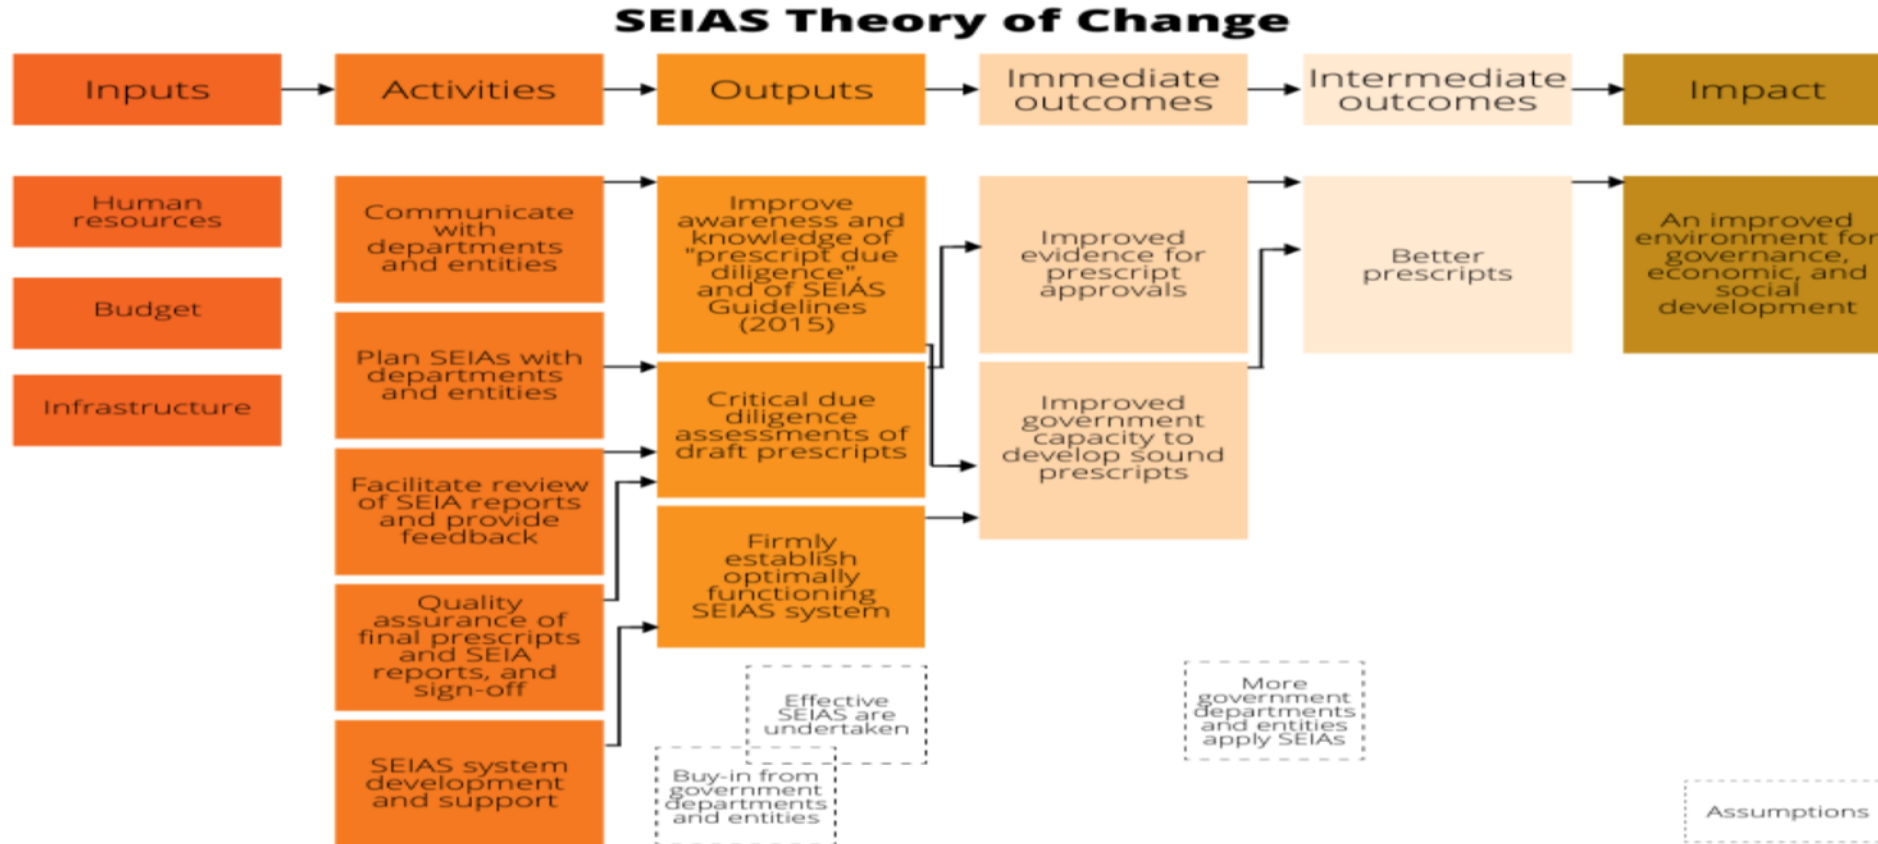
SEIAS Theory of Change

Inputs

Activities

Outputs

Immediate outcomes

Intermediate outcomes

Impact

Human resources

Budget

Infrastructure

Communicate with departments and entities

Plan SEIAs with departments and entities

Facilitate review of SEIA reports and provide feedback

Quality assurance of final prescripts and SEIA reports, and sign-off

SEIAS system development and support

Improve awareness and knowledge of "prescript due diligence", and of SEIAS Guidelines (2015)

Critical due diligence assessments of draft prescripts

Firmly establish optimally functioning SEIAS system

Improved evidence for prescript approvals

Improved government capacity to develop sound prescripts

Better prescripts

An improved environment for governance, economic, and social development

Effective SEIAS are undertaken

Buy-in from government departments and entities

More government departments and entities apply SEIAs

Assumptions